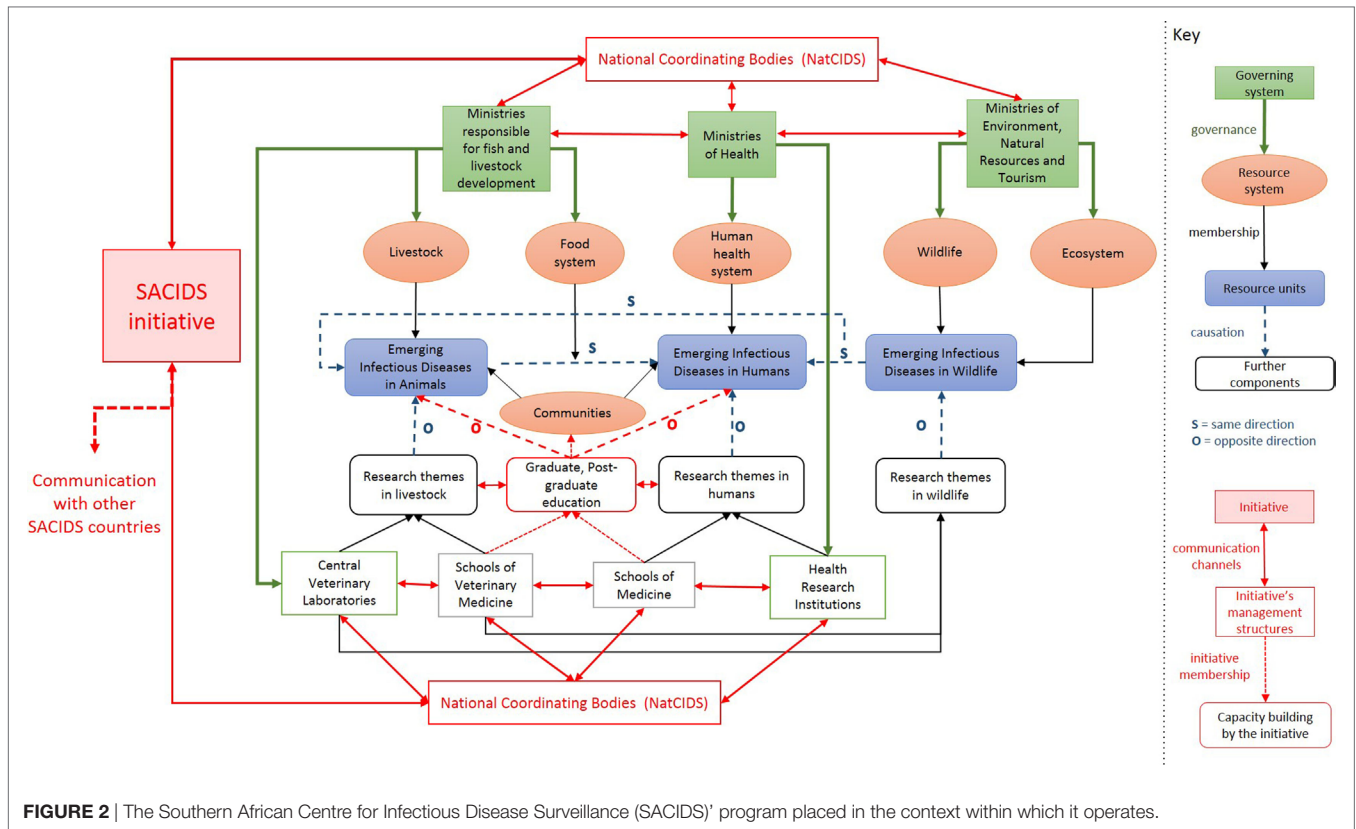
National Coordinating Bodies (NatCIDS)

Ministries responsible for fish and livestock development

Ministries of Health

Ministries of Environment, Natural Resources and Tourism

SACIDS initiative

Livestock

Food system

Human health system

Wildlife

Ecosystem

S

Emerging Infectious Diseases in Animals

S

Emerging Infectious Diseases in Humans

S

Emerging Infectious Diseases in Wildlife

Communities

O

O

O

O

O

Communication with other SACIDS countries

Research themes in livestock

Graduate, Post-graduate education

Research themes in humans

Research themes in wildlife

Central Veterinary Laboratories

Schools of Veterinary Medicine

Schools of Medicine

Health Research Institutions

National Coordinating Bodies (NatCIDS)

Key

Governing system

governance

Resource system

membership

Resource units

causation

Further components

S = same direction
O = opposite direction

Initiative

communication channels

Initiative's management structures

initiative membership

Capacity building by the initiative

FIGURE 2 | The Southern African Centre for Infectious Disease Surveillance (SACIDS)' program placed in the context within which it operates.